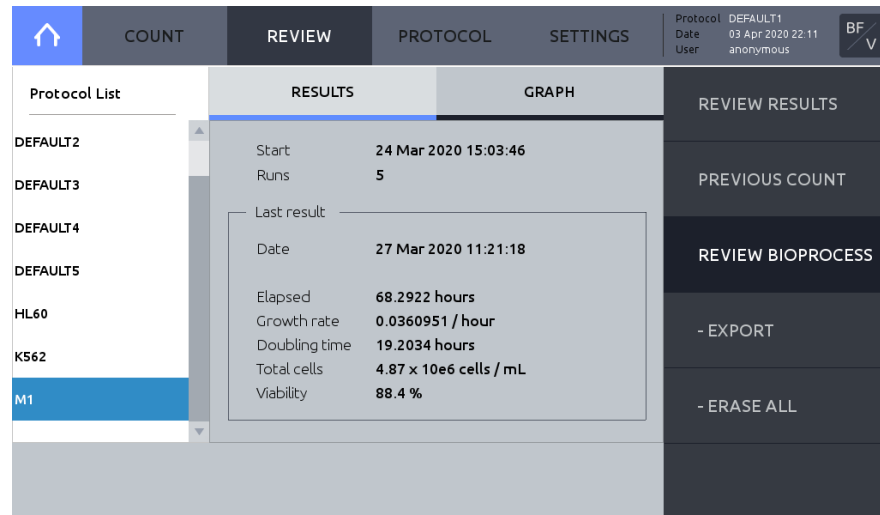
COUNT REVIEW PROTOCOL SETTINGS

Protocol DEFAULT1
Date 03 Apr 2020 22:11
User anonymous

BF/V

Protocol List

DEFAULT2
DEFAULT3
DEFAULT4
DEFAULT5
HL60
K562
M1

RESULTS GRAPH

Start 24 Mar 2020 15:03:46
Runs 5

Last result

Date 27 Mar 2020 11:21:18

Elapsed 68.2922 hours
Growth rate 0.0360951 / hour
Doubling time 19.2034 hours
Total cells 4.87 x 10e6 cells / mL
Viability 88.4 %

REVIEW RESULTS
PREVIOUS COUNT
REVIEW BIOPROCESS
- EXPORT
- ERASE ALL